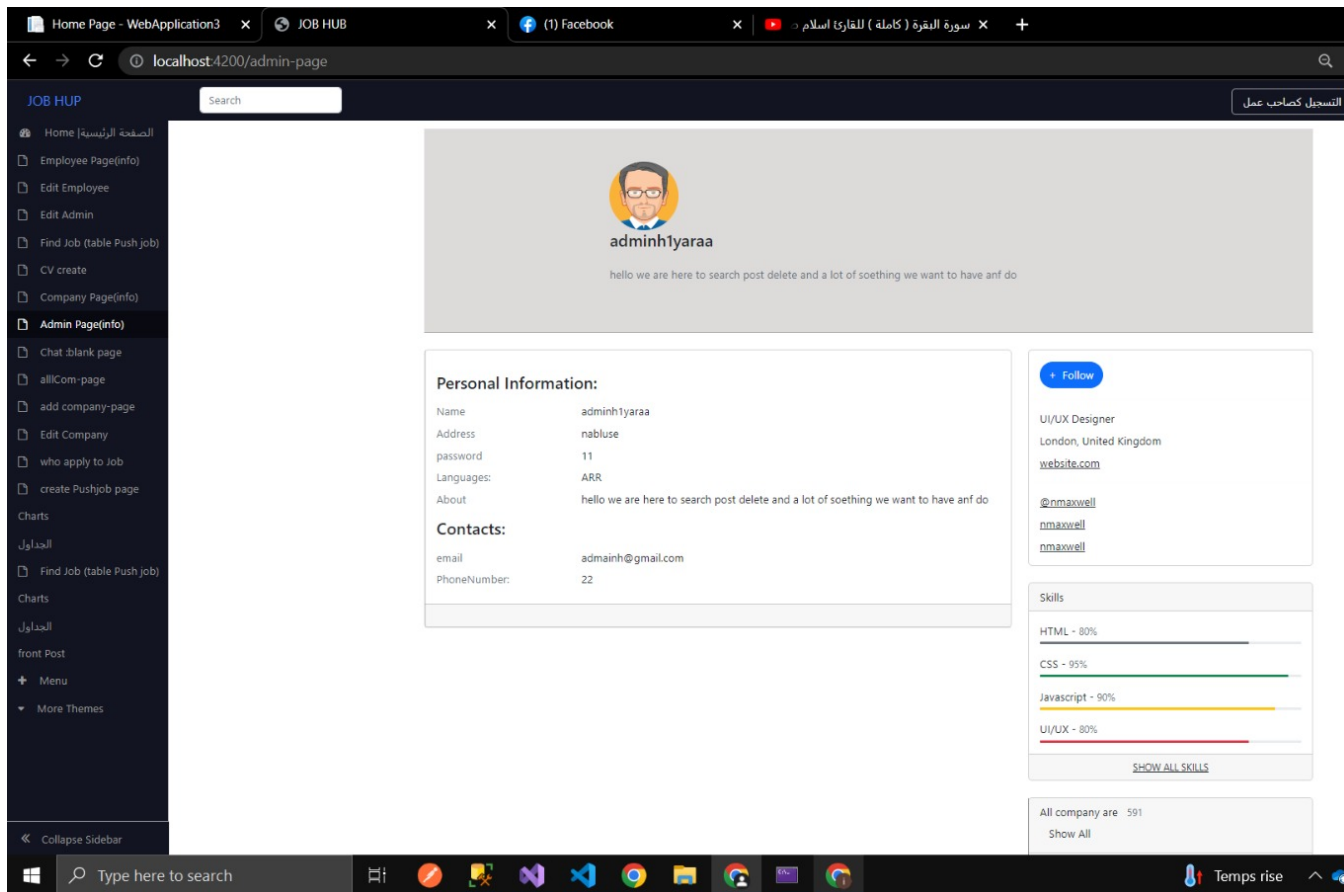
Home Page - WebApplication3 ×
JOB HUB ×
(1) Facebook ×
سورة البقرة ( كاملة ) للقارئ اسلام د ×
+

localhost:4200/admin-page

JOB HUP
Search
التسجيل كصاحب عمل

Home |الصفحة الرئيسية
Employee Page(info)
Edit Employee
Edit Admin
Find Job (table Push job)
CV create
Company Page(info)
Admin Page(info)
Chat :blank page
alllCom-page
add company-page
Edit Company
who apply to Job
create Pushjob page
Charts
الجداول
Find Job (table Push job)
Charts
الجداول
front Post
+ Menu
More Themes
Collapse Sidebar

adminh1yaraa

hello we are here to search post delete and a lot of soething we want to have anf do

Personal Information:

| | |
|---|---|
| Name | adminh1yaraa |
| Address | nabluse |
| password | 11 |
| Languages: | ARR |
| About | hello we are here to search post delete and a lot of soething we want to have anf do |

Contacts:

| | |
|---|---|
| email | admainh@gmail.com |
| PhoneNumber: | 22 |

+ Follow

UI/UX Designer
London, United Kingdom
website.com

@nmaxwell
nmaxwell
nmaxwell

Skills
HTML - 80%
CSS - 95%
Javascript - 90%
UI/UX - 80%
SHOW ALL SKILLS

All company are 591
Show All

Type here to search
Temps rise